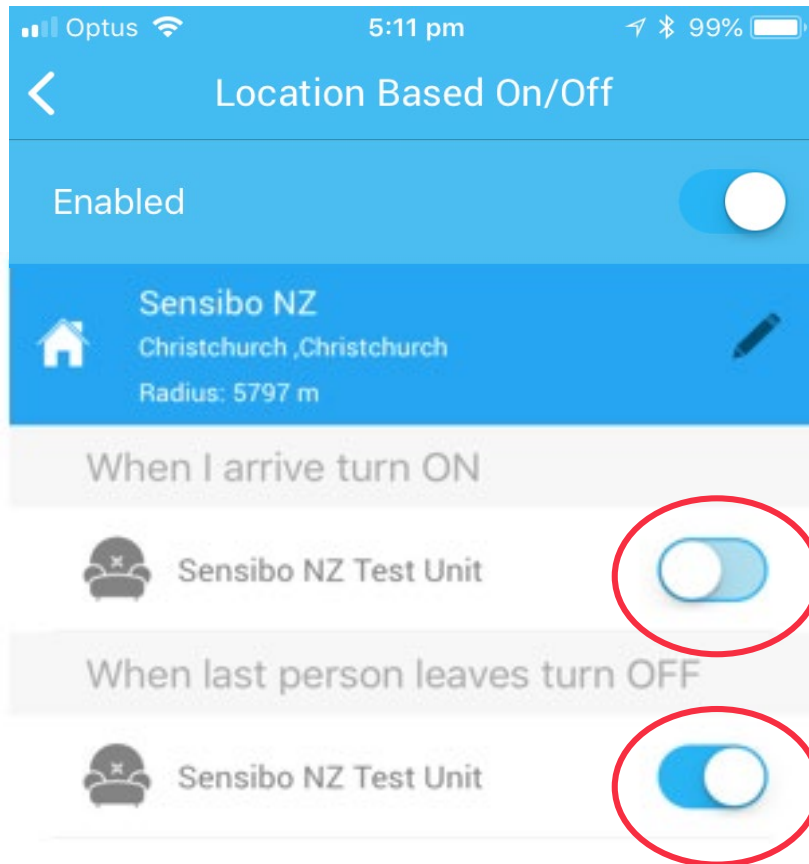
Optus 5:11 pm 99%

Location Based On/Off

Enabled

Sensibo NZ
Christchurch ,Christchurch
Radius: 5797 m

When I arrive turn ON

Sensibo NZ Test Unit

When last person leaves turn OFF

Sensibo NZ Test Unit